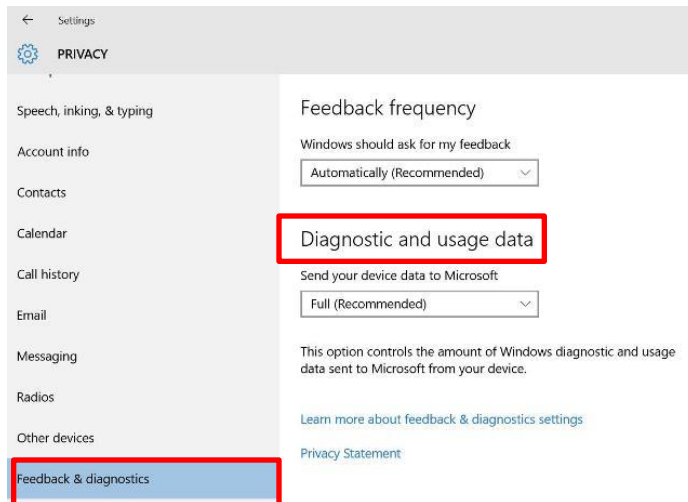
Settings

PRIVACY

Speech, inking, & typing

Account info

Contacts

Calendar

Call history

Email

Messaging

Radios

Other devices

Feedback & diagnostics

Feedback frequency

Windows should ask for my feedback

Automatically (Recommended)

Diagnostic and usage data

Send your device data to Microsoft

Full (Recommended)

This option controls the amount of Windows diagnostic and usage data sent to Microsoft from your device.

Learn more about feedback & diagnostics settings

Privacy Statement